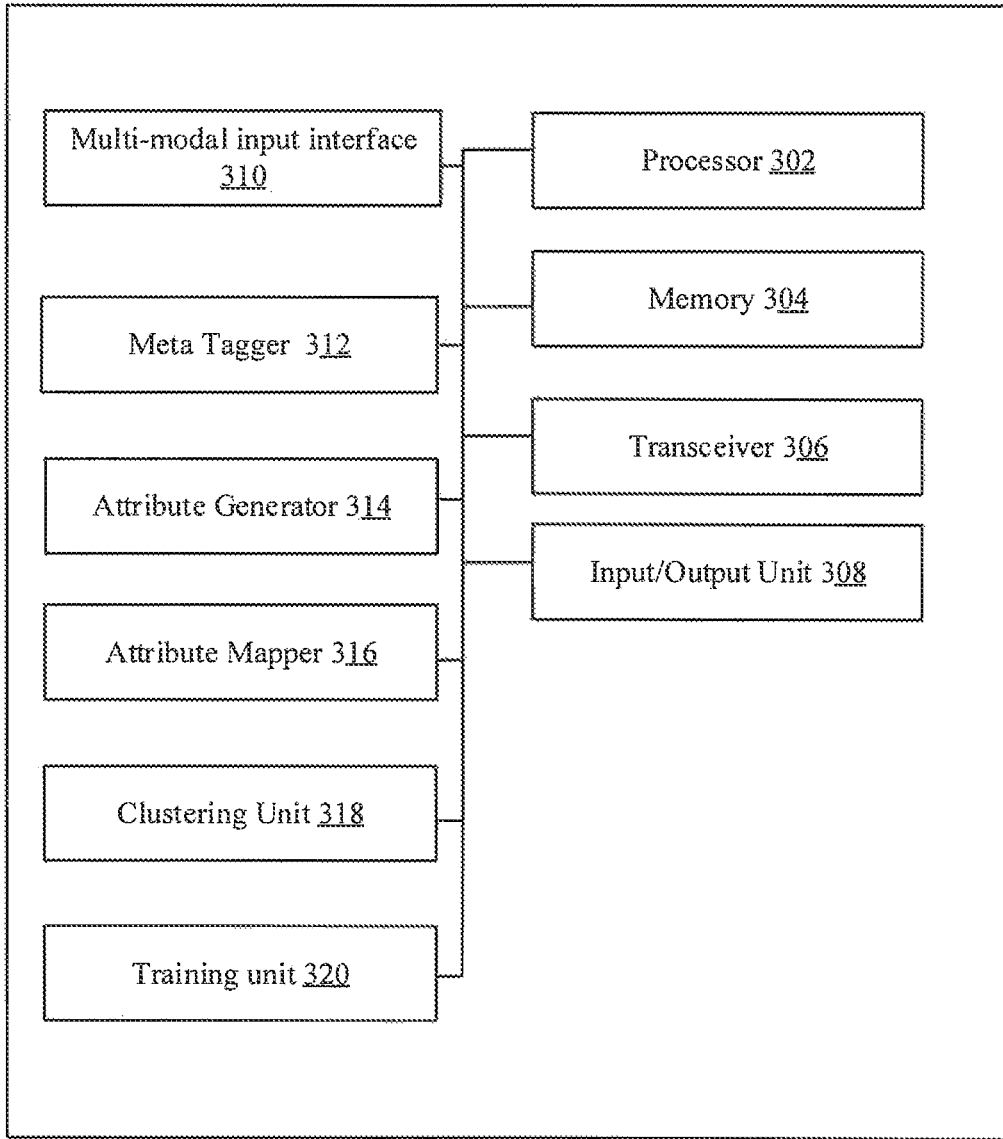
Multi-modal input interface 310

Processor 302

Memory 304

Meta Tagger 312

Transceiver 306

Attribute Generator 314

Input/Output Unit 308

Attribute Mapper 316

Clustering Unit 318

Training unit 320